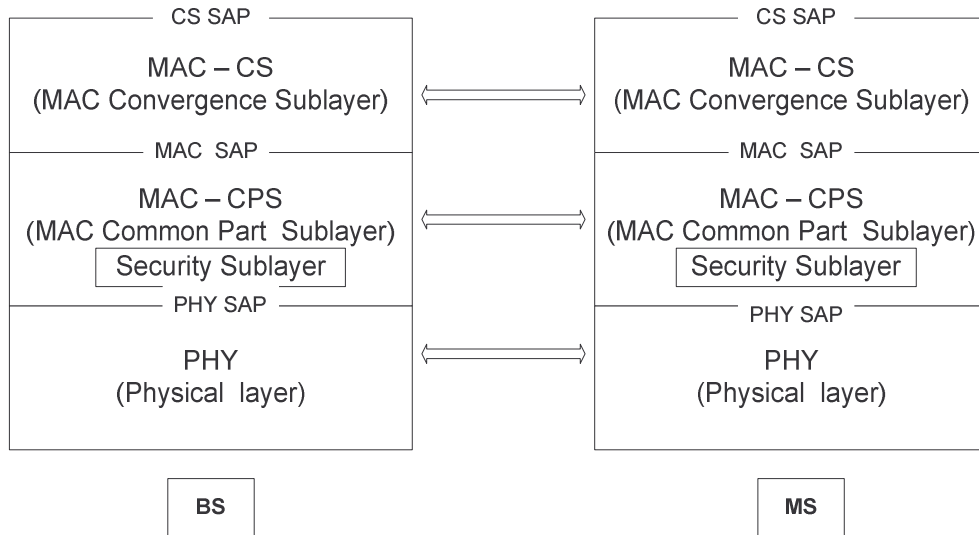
CS SAP
MAC – CS
(MAC Convergence Sublayer)
MAC SAP
MAC – CPS
(MAC Common Part Sublayer)
Security Sublayer
PHY SAP
PHY
(Physical layer)

CS SAP
MAC – CS
(MAC Convergence Sublayer)
MAC SAP
MAC – CPS
(MAC Common Part Sublayer)
Security Sublayer
PHY SAP
PHY
(Physical layer)

BS

MS